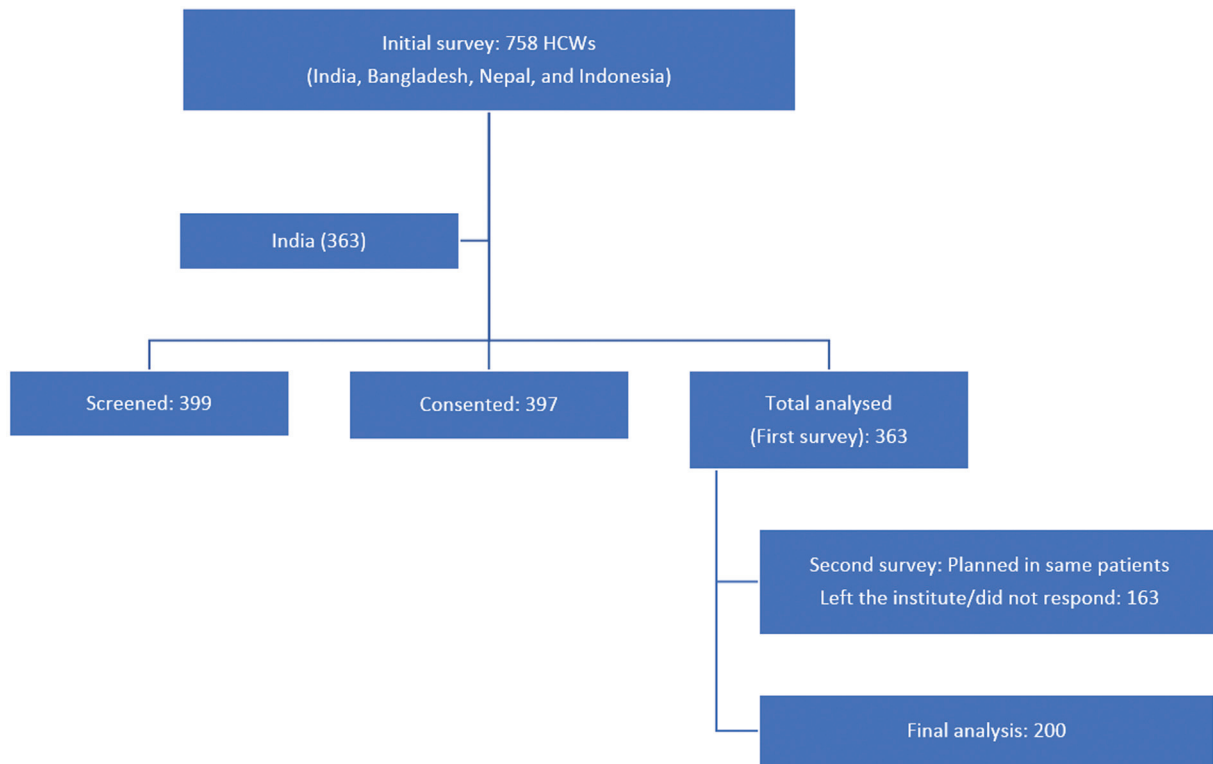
Initial survey: 758 HCWs
(India, Bangladesh, Nepal, and Indonesia)

India (363)

Screened: 399

Consented: 397

Total analysed
(First survey): 363

Second survey: Planned in same patients
Left the institute/did not respond: 163

Final analysis: 200